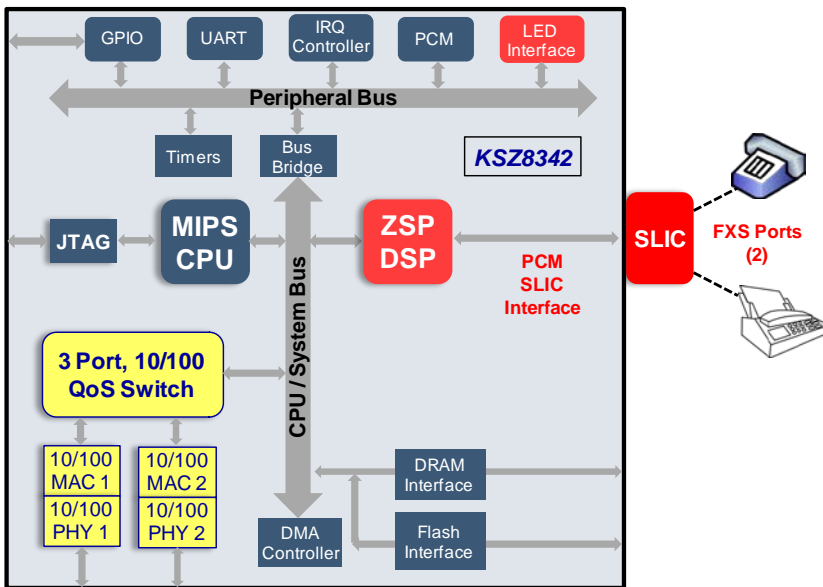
GPIO

UART

IRQ Controller

PCM

LED Interface

Peripheral Bus

Timers

Bus Bridge

KSZ8342

JTAG

MIPS CPU

ZSP DSP

SLIC

FXS Ports (2)

PCM SLIC Interface

CPU / System Bus

3 Port, 10/100 QoS Switch

10/100 MAC 1

10/100 PHY 1

10/100 MAC 2

10/100 PHY 2

DRAM Interface

Flash Interface

DMA Controller